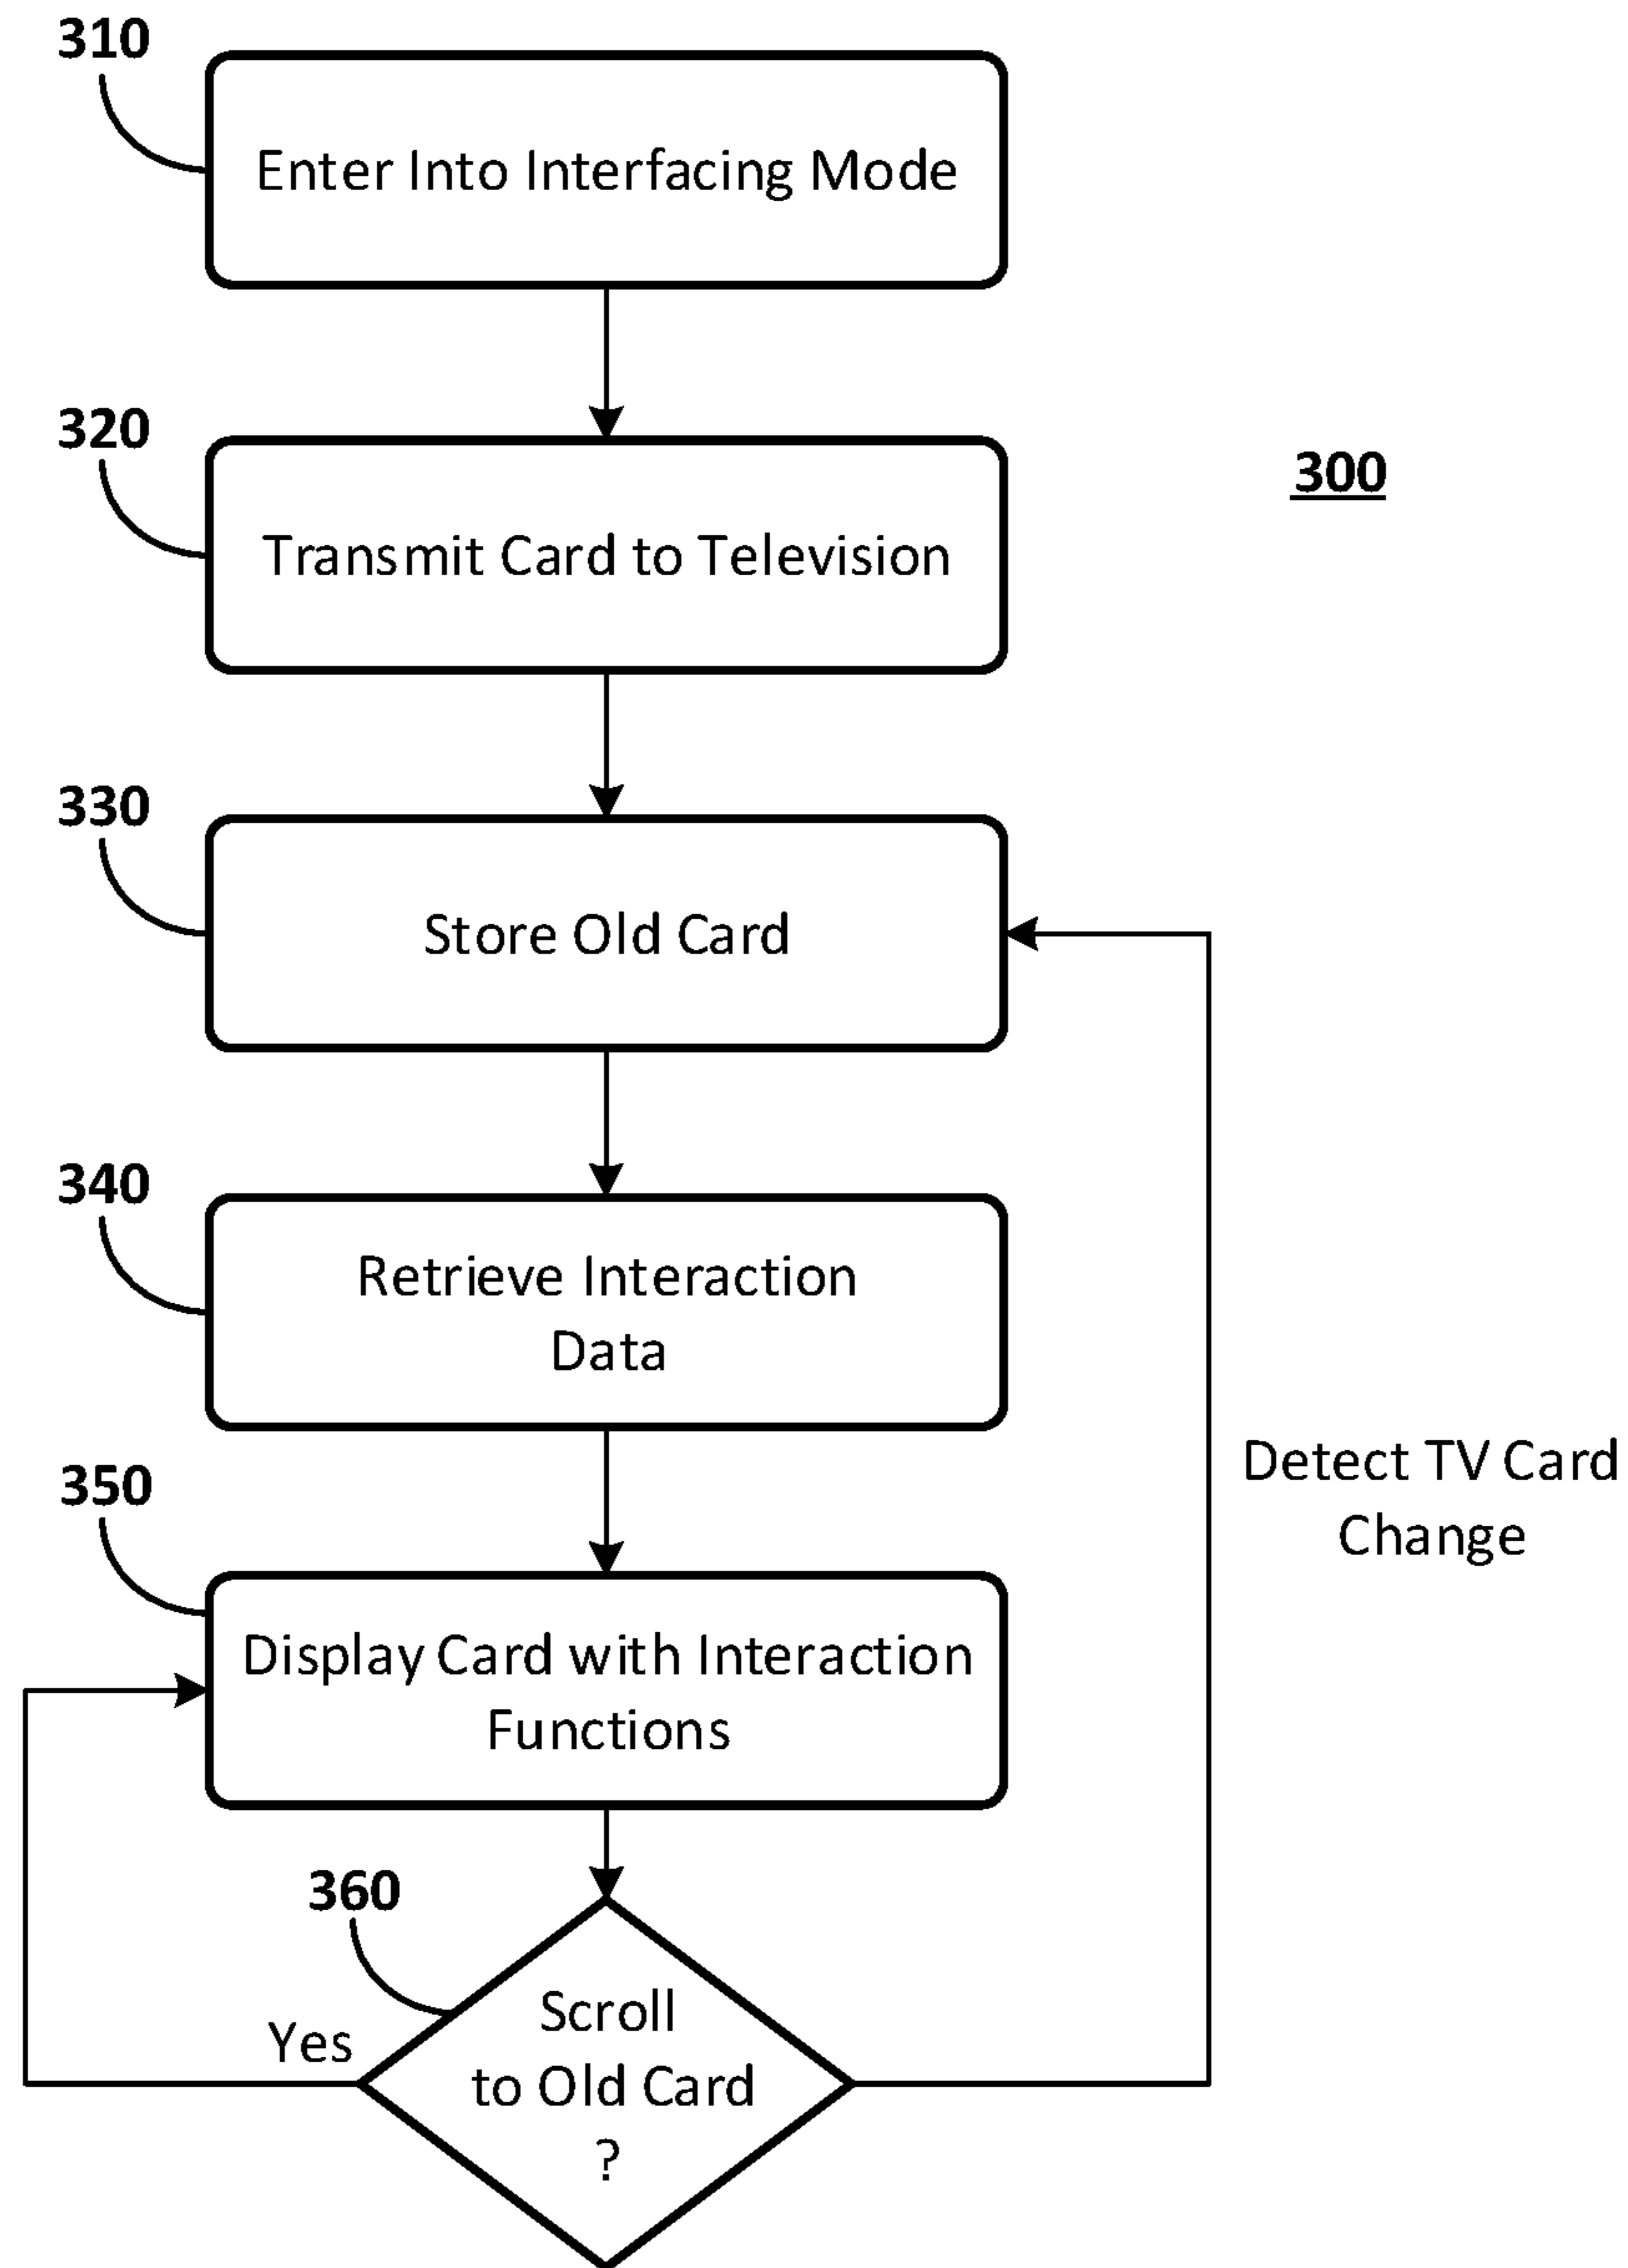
310

Enter Into Interfacing Mode

320

Transmit Card to Television

300

330

Store Old Card

340

Retrieve Interaction Data

Detect TV Card Change

350

Display Card with Interaction Functions

360

Yes

Scroll to Old Card ?